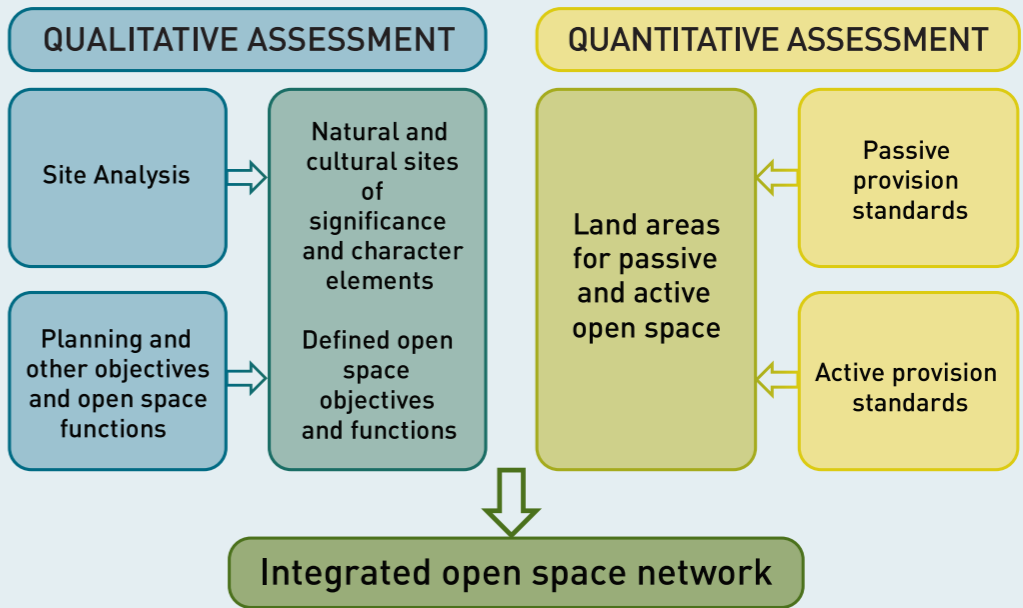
QUALITATIVE ASSESSMENT

Site Analysis

Planning and other objectives and open space functions

Natural and cultural sites of significance and character elements

Defined open space objectives and functions

QUANTITATIVE ASSESSMENT

Land areas for passive and active open space

Passive provision standards

Active provision standards

Integrated open space network